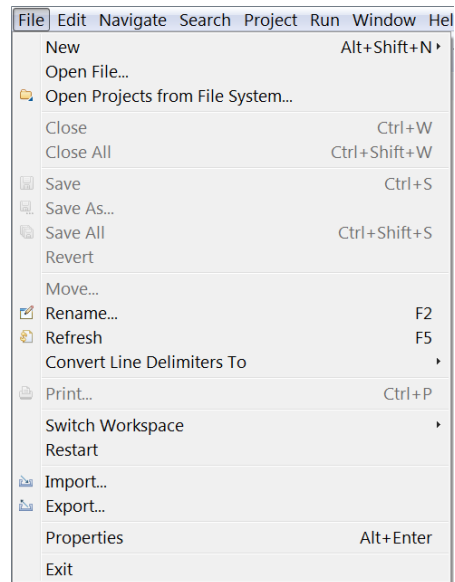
File Edit Navigate Search Project Run Window Hel

New Alt+Shift+N
Open File...
Open Projects from File System...

Close Ctrl+W
Close All Ctrl+Shift+W

Save Ctrl+S
Save As...
Save All Ctrl+Shift+S
Revert

Move...
Rename... F2
Refresh F5
Convert Line Delimiters To

Print... Ctrl+P

Switch Workspace
Restart

Import...
Export...

Properties Alt+Enter

Exit